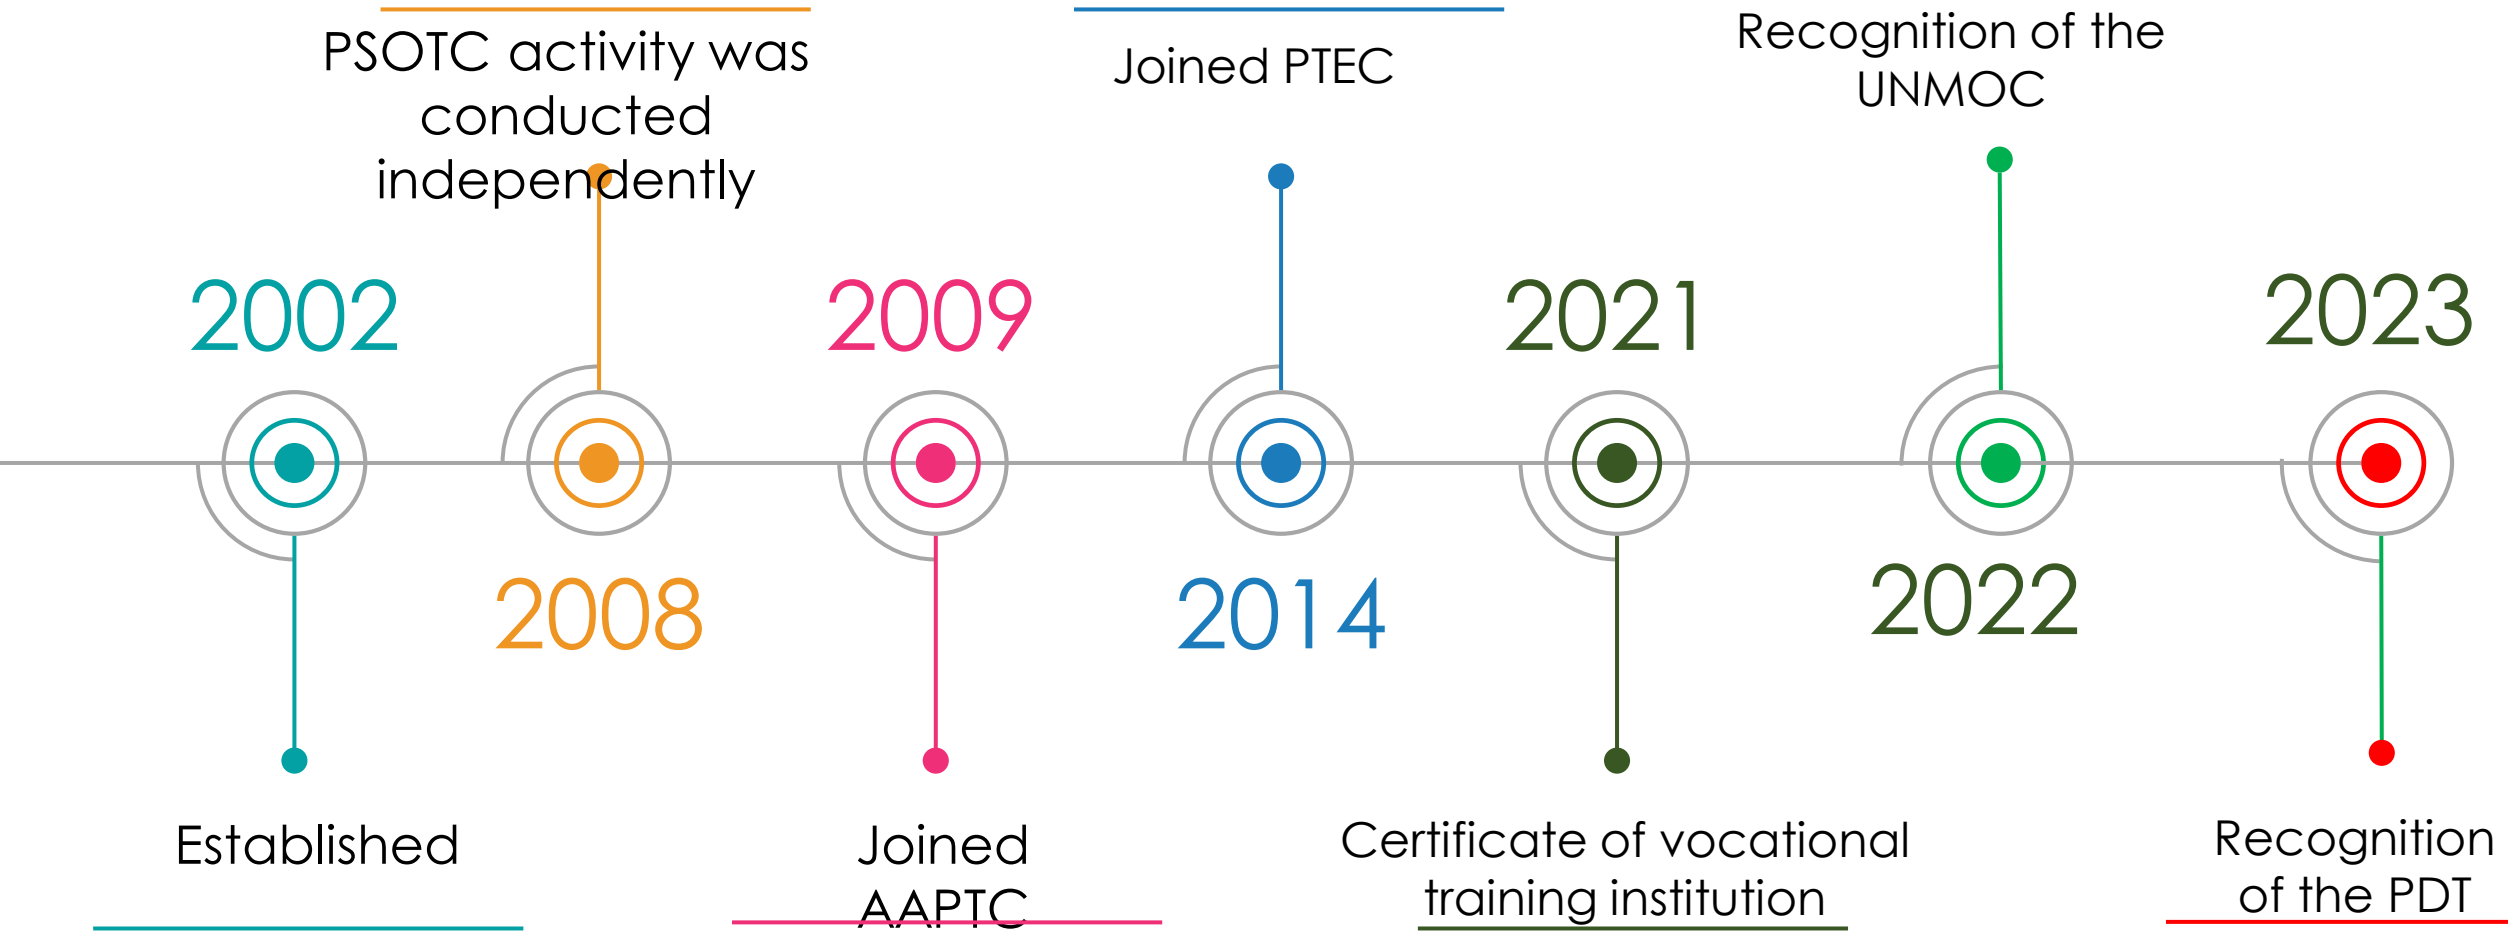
PSOTC activity was conducted independently

Joined PTEC

Recognition of the UNMOC

2002

2009

2021

2023

2008

2014

2022

Established

Joined AAPTC

Certificate of vocational training institution

Recognition of the PDT